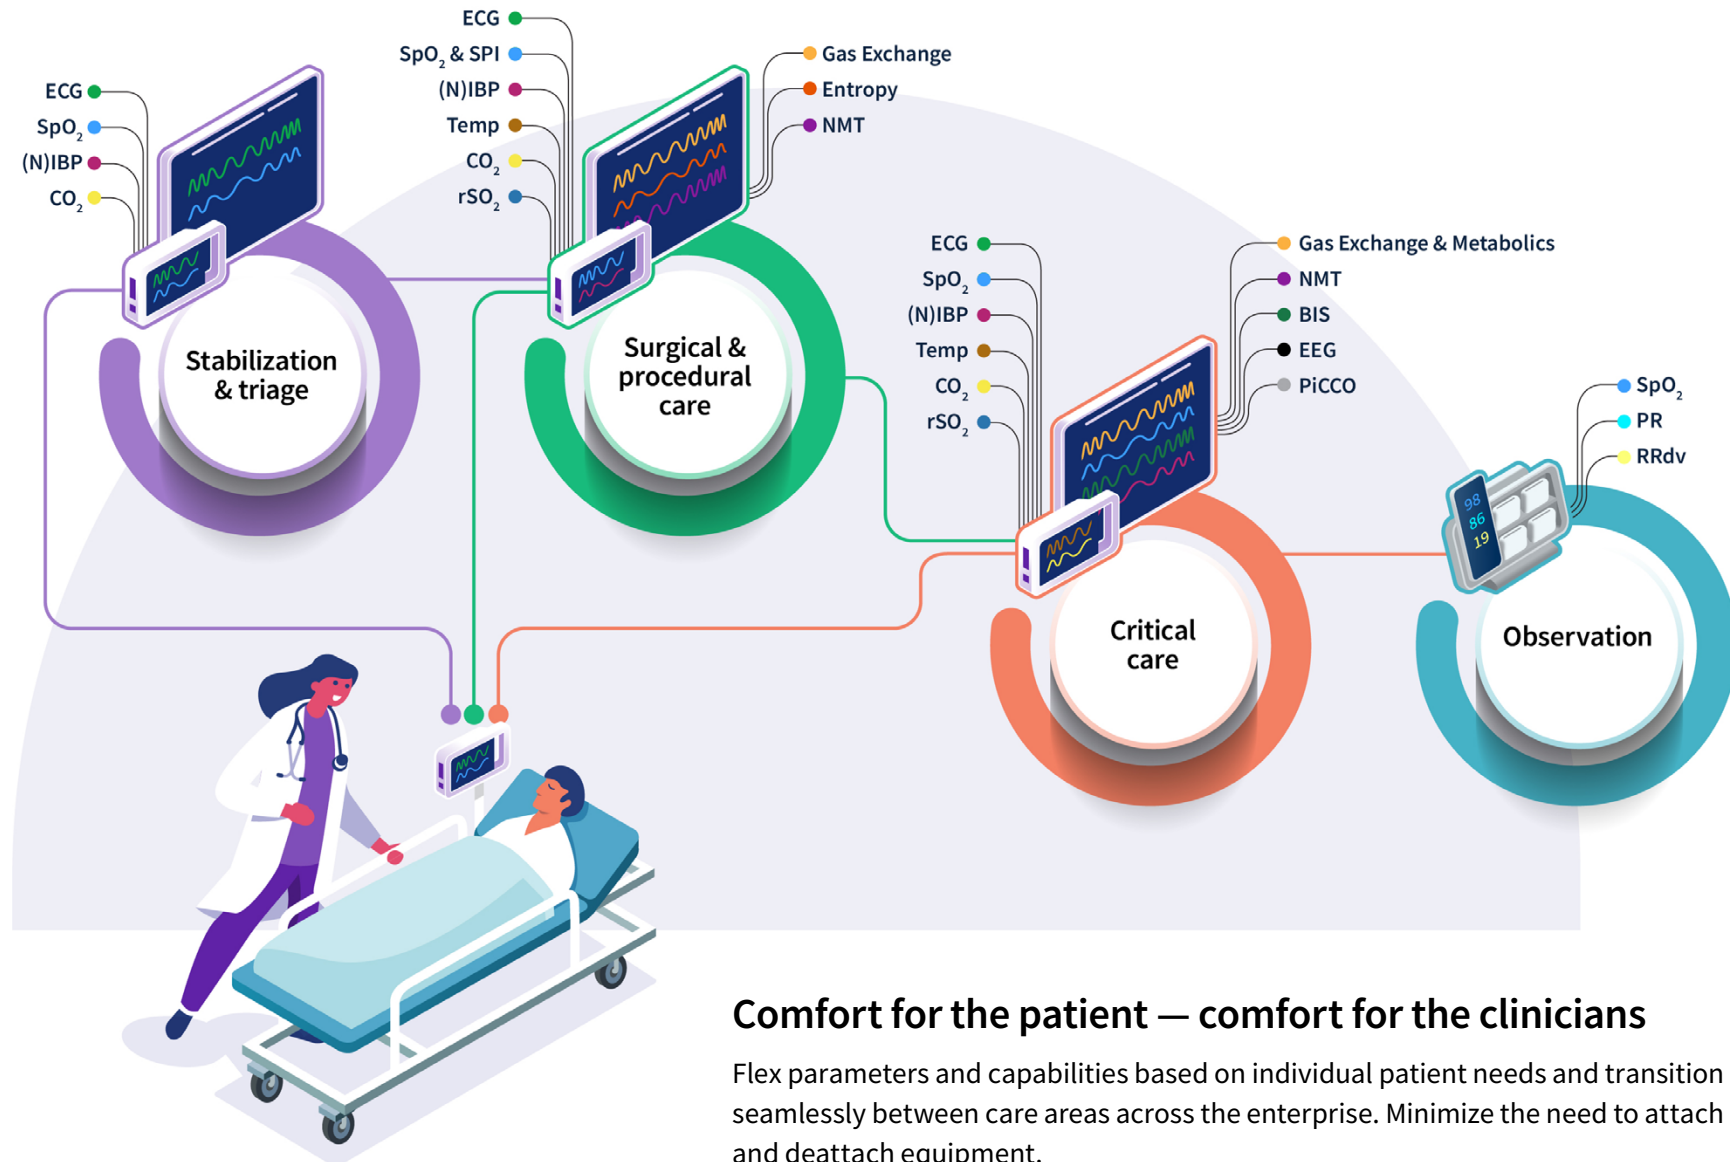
ECG
$SpO_2$
(N)IBP
$CO_2$

Stabilization & triage

ECG
$SpO_2$ & SPI
(N)IBP
Temp
$CO_2$
$rSO_2$

Gas Exchange
Entropy
NMT

Surgical & procedural care

ECG
$SpO_2$
(N)IBP
Temp
$CO_2$
$rSO_2$

Gas Exchange & Metabolics
NMT
BIS
EEG
PiCCO

Critical care

$SpO_2$
PR
RRdv

98
86
19

Observation

Comfort for the patient — comfort for the clinicians

Flex parameters and capabilities based on individual patient needs and transition seamlessly between care areas across the enterprise. Minimize the need to attach and deattach equipment.